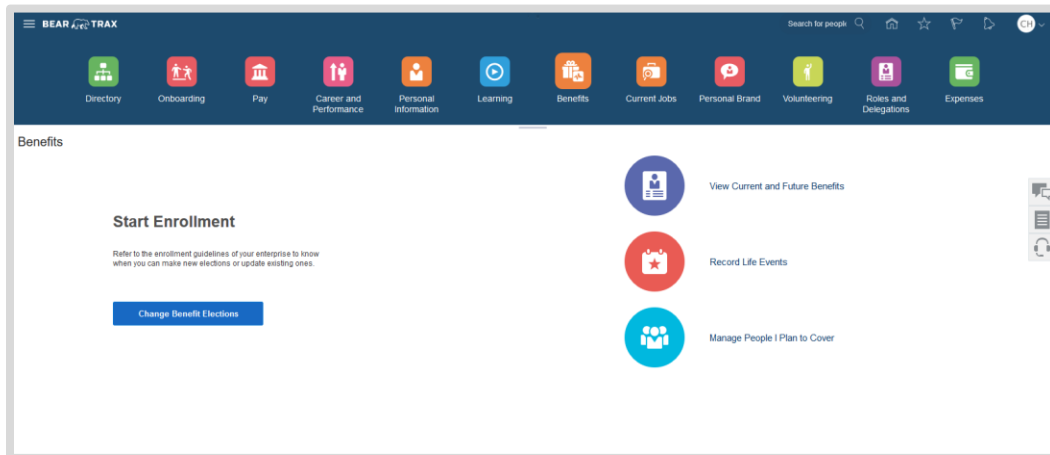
BEAR TRAX

Search for people

CH

Directory
Onboarding
Pay
Career and Performance
Personal Information
Learning
Benefits
Current Jobs
Personal Brand
Volunteering
Roles and Delegations
Expenses

Benefits

Start Enrollment

Refer to the enrollment guidelines of your enterprise to know when you can make new elections or update existing ones.

Change Benefit Elections

View Current and Future Benefits

Record Life Events

Manage People I Plan to Cover